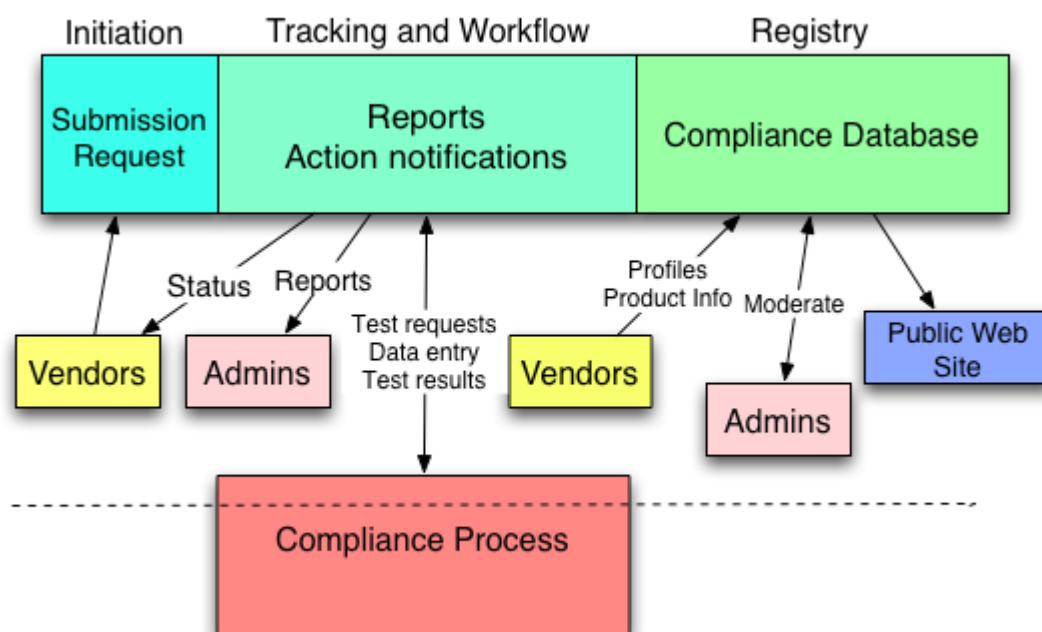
Initiation

Tracking and Workflow

Registry

Submission Request

Reports
Action notifications

Compliance Database

Status

Reports

Test requests
Data entry
Test results

Profiles
Product Info

Moderate

Vendors

Admins

Vendors

Public Web Site

Admins

Compliance Process